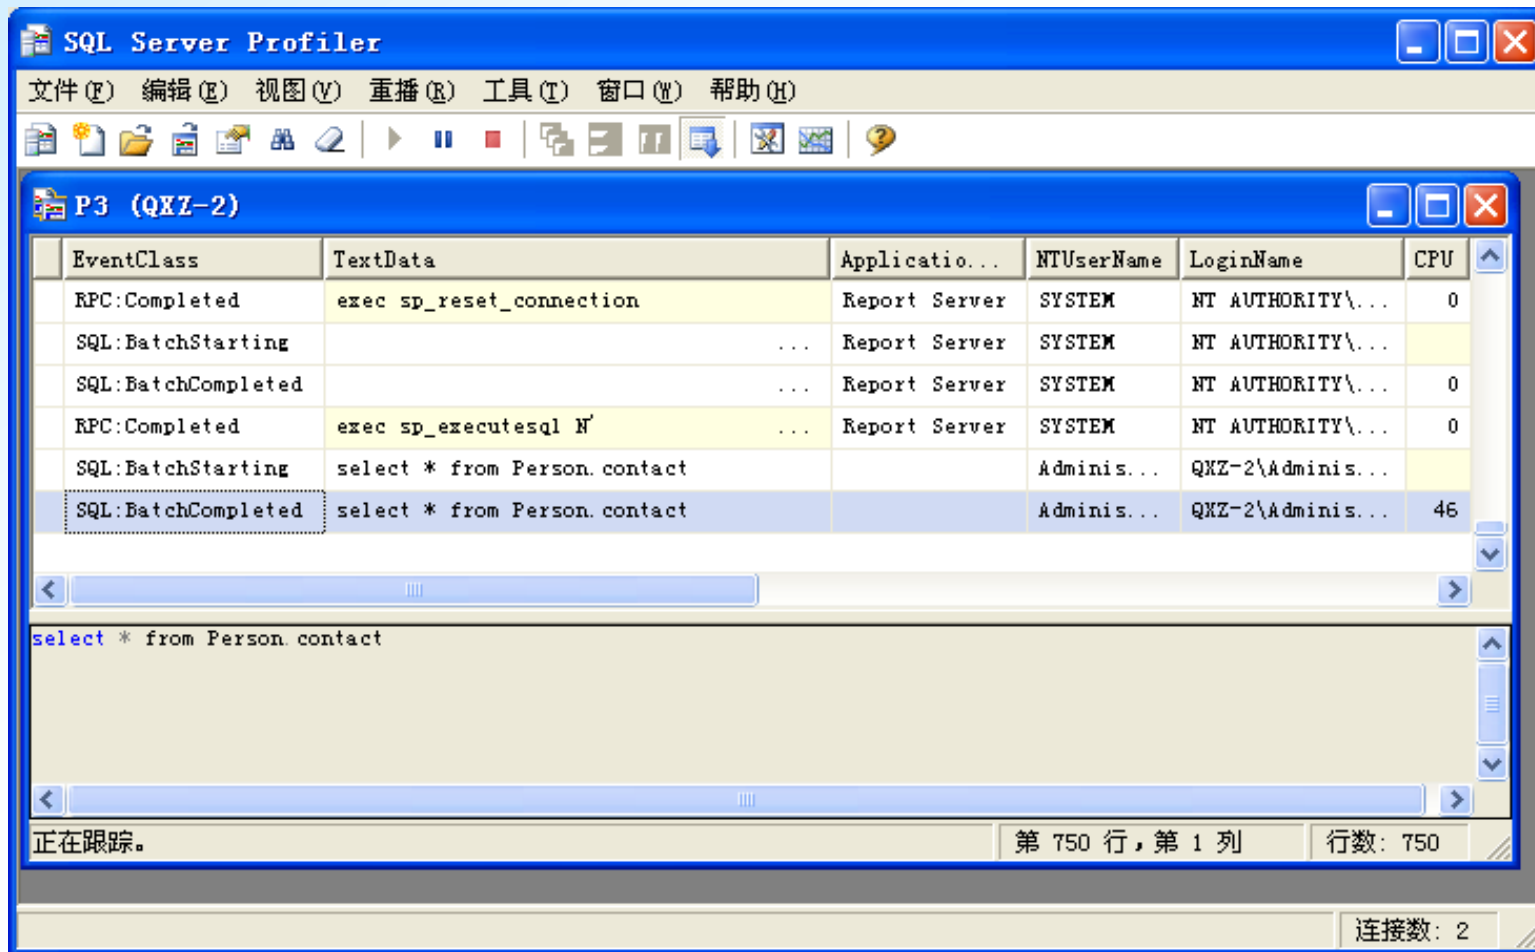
SQL Server Profiler

文件(F) 编辑(E) 视图(V) 重播(R) 工具(T) 窗口(W) 帮助(H)

P3 (QXZ-2)

| | EventClass | TextData | Applicatio... | NTUserName | LoginName | CPU |
|---|---|---|---|---|---|---|
| | RPC:Completed | exec sp_reset_connection | Report Server | SYSTEM | NT AUTHORITY\... | 0 |
| | SQL:BatchStarting | ... | Report Server | SYSTEM | NT AUTHORITY\... | |
| | SQL:BatchCompleted | ... | Report Server | SYSTEM | NT AUTHORITY\... | 0 |
| | RPC:Completed | exec sp_executesql N' ... | Report Server | SYSTEM | NT AUTHORITY\... | 0 |
| | SQL:BatchStarting | select * from Person.contact | | Adminis... | QXZ-2\Adminis... | |
| | SQL:BatchCompleted | select * from Person.contact | | Adminis... | QXZ-2\Adminis... | 46 |

select * from Person.contact

正在跟踪。 第 750 行，第 1 列 行数: 750

连接数: 2